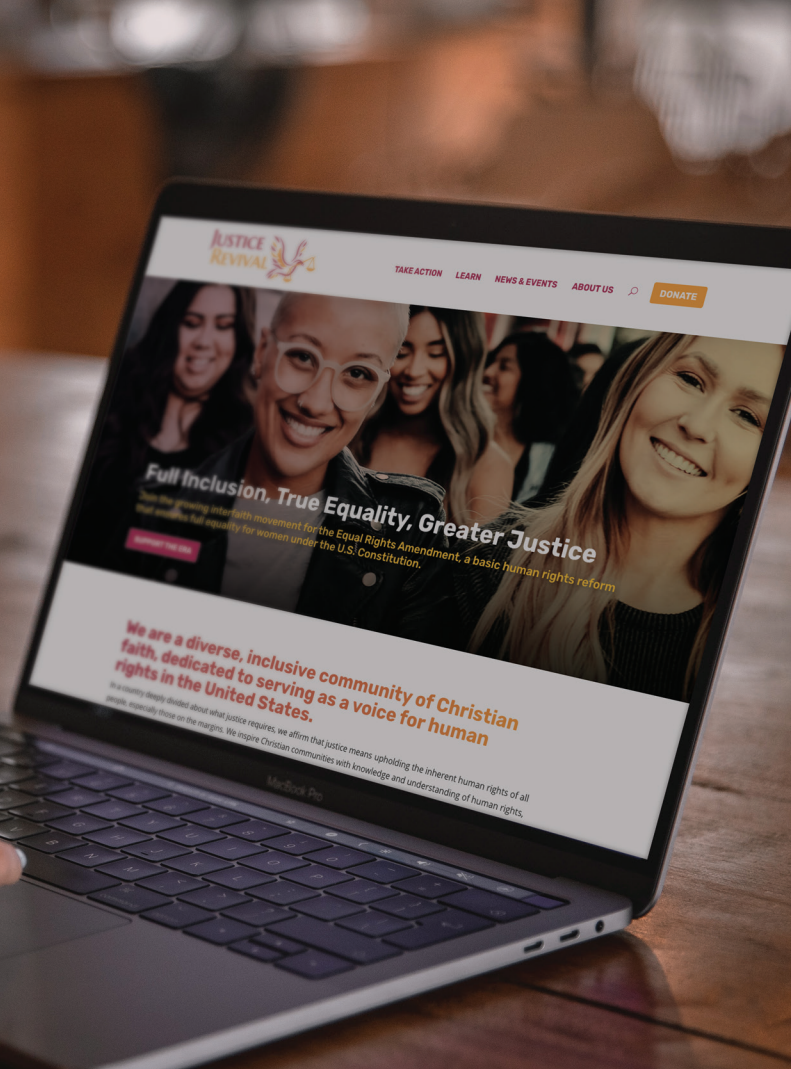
JUSTICE REVIVAL

TAKE ACTION LEARN NEWS & EVENTS ABOUT US DONATE

Full Inclusion, True Equality, Greater Justice

Join the growing interfaith movement for the Equal Rights Amendment, a basic human rights reform that enables full equality for women under the U.S. Constitution.

SUPPORT THE ERA

We are a diverse, inclusive community of Christian faith, dedicated to serving as a voice for human rights in the United States.

In a country deeply divided about what justice requires, we affirm that justice means upholding the inherent human rights of all people, especially those on the margins. We inspire Christian communities with knowledge and understanding of human rights,

MacBook Pro